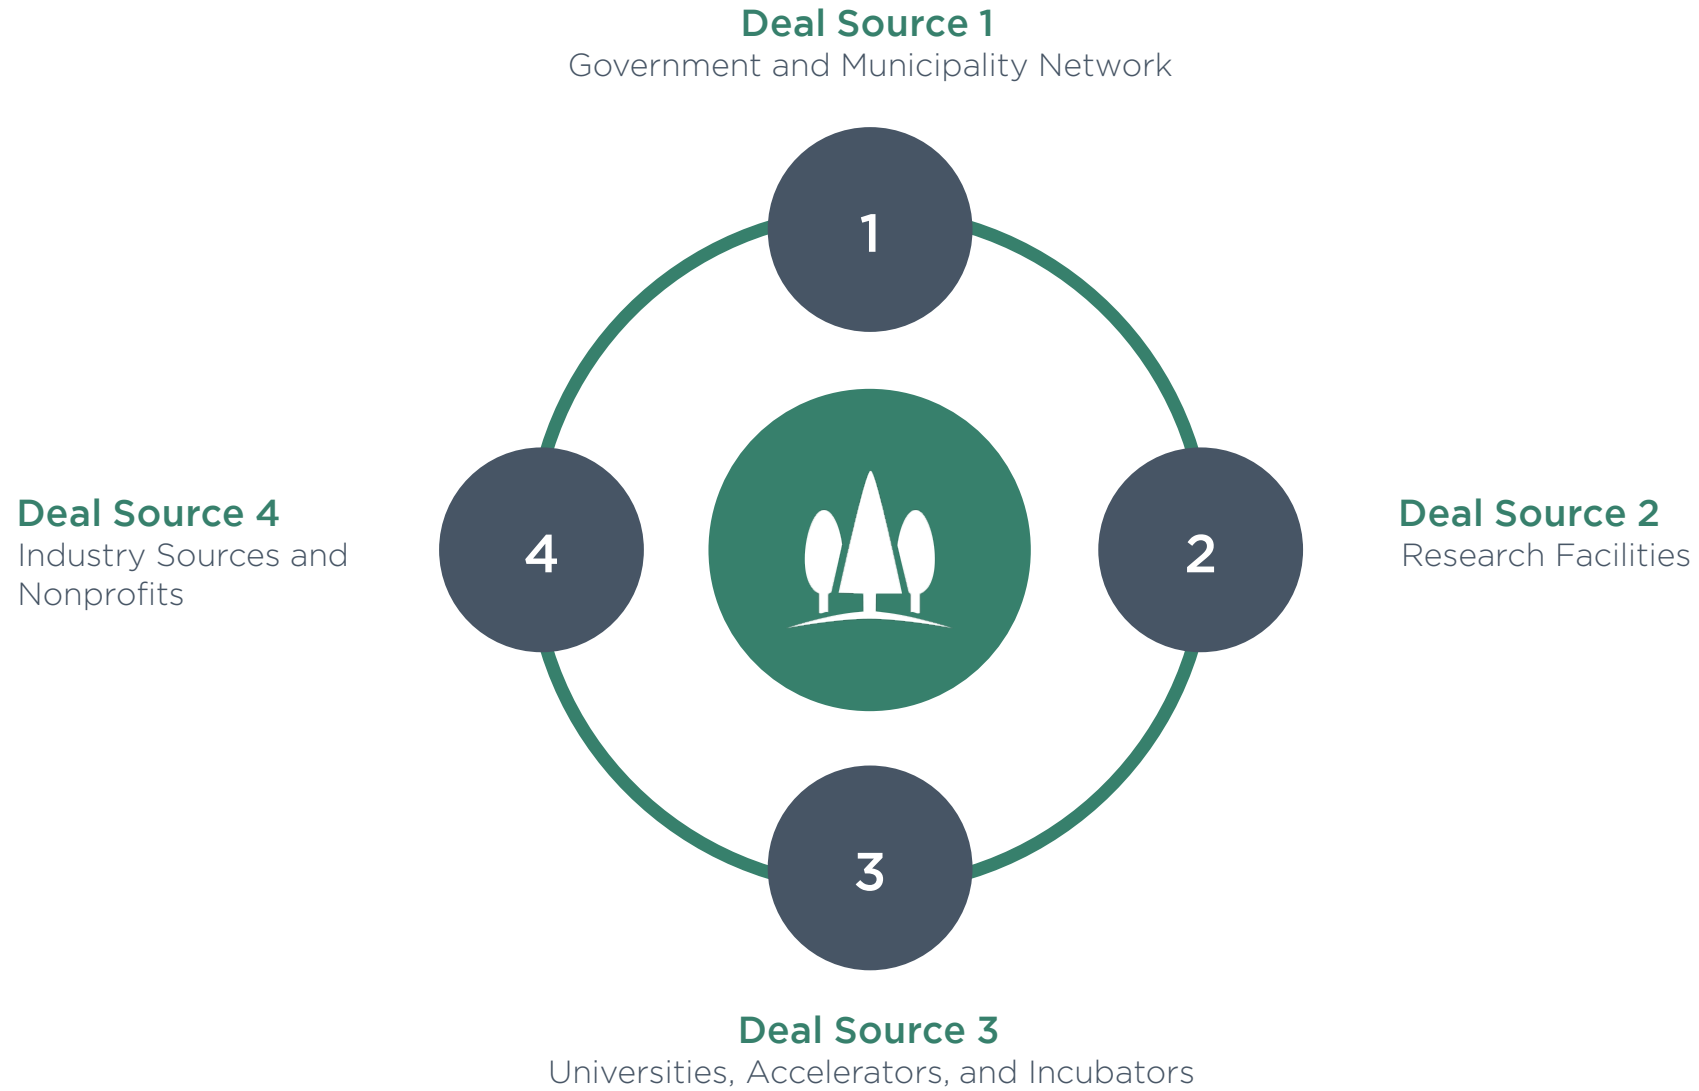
Deal Source 1
Government and Municipality Network

1

Deal Source 4
Industry Sources and Nonprofits

4

2

Deal Source 2
Research Facilities

3

Deal Source 3
Universities, Accelerators, and Incubators